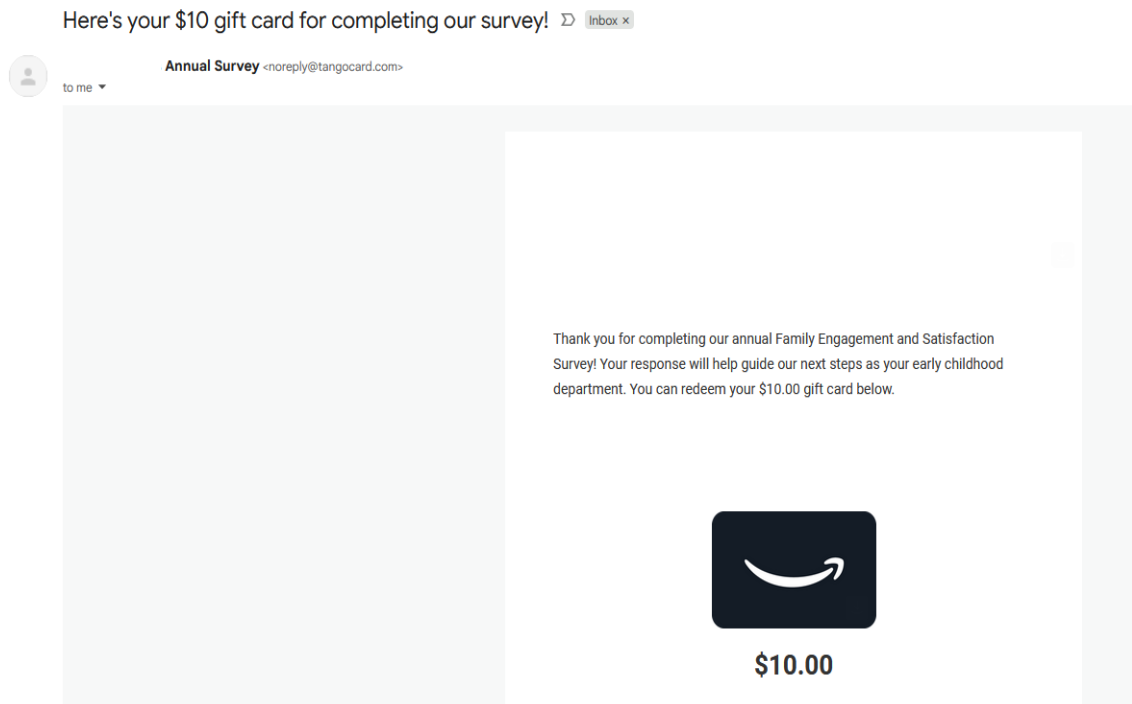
Here's your \$10 gift card for completing our survey! Inbox ×

Annual Survey <noreply@tangocard.com>
to me

Thank you for completing our annual Family Engagement and Satisfaction Survey! Your response will help guide our next steps as your early childhood department. You can redeem your \$10.00 gift card below.

\$10.00